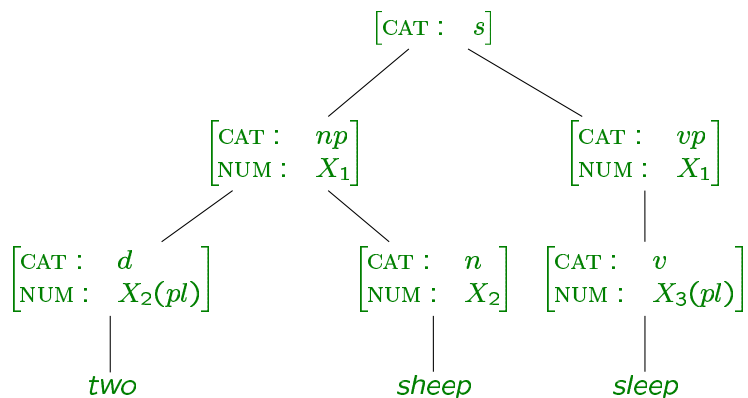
$\left[\text{CAT}: \quad s\right]$

$\begin{bmatrix}\text{CAT}: & np \\ \text{NUM}: & X_1\end{bmatrix}$

$\begin{bmatrix}\text{CAT}: & vp \\ \text{NUM}: & X_1\end{bmatrix}$

$\begin{bmatrix}\text{CAT}: & d \\ \text{NUM}: & X_2(pl)\end{bmatrix}$

$\begin{bmatrix}\text{CAT}: & n \\ \text{NUM}: & X_2\end{bmatrix}$

$\begin{bmatrix}\text{CAT}: & v \\ \text{NUM}: & X_3(pl)\end{bmatrix}$

two

sheep

sleep